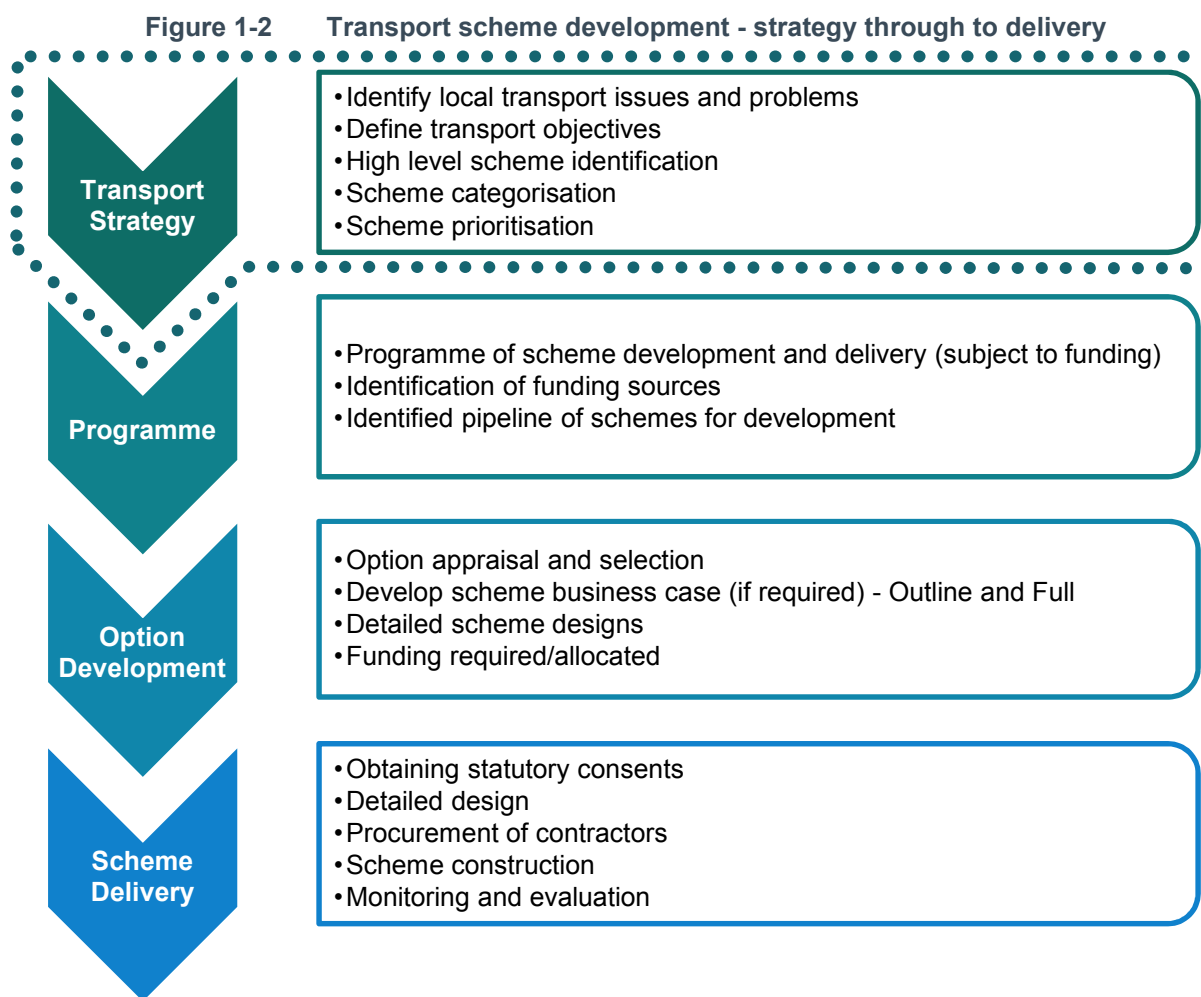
Figure 1-2 Transport scheme development - strategy through to delivery

Transport Strategy

• Identify local transport issues and problems
• Define transport objectives
• High level scheme identification
• Scheme categorisation
• Scheme prioritisation

Programme

• Programme of scheme development and delivery (subject to funding)
• Identification of funding sources
• Identified pipeline of schemes for development

Option Development

• Option appraisal and selection
• Develop scheme business case (if required) - Outline and Full
• Detailed scheme designs
• Funding required/allocated

Scheme Delivery

• Obtaining statutory consents
• Detailed design
• Procurement of contractors
• Scheme construction
• Monitoring and evaluation